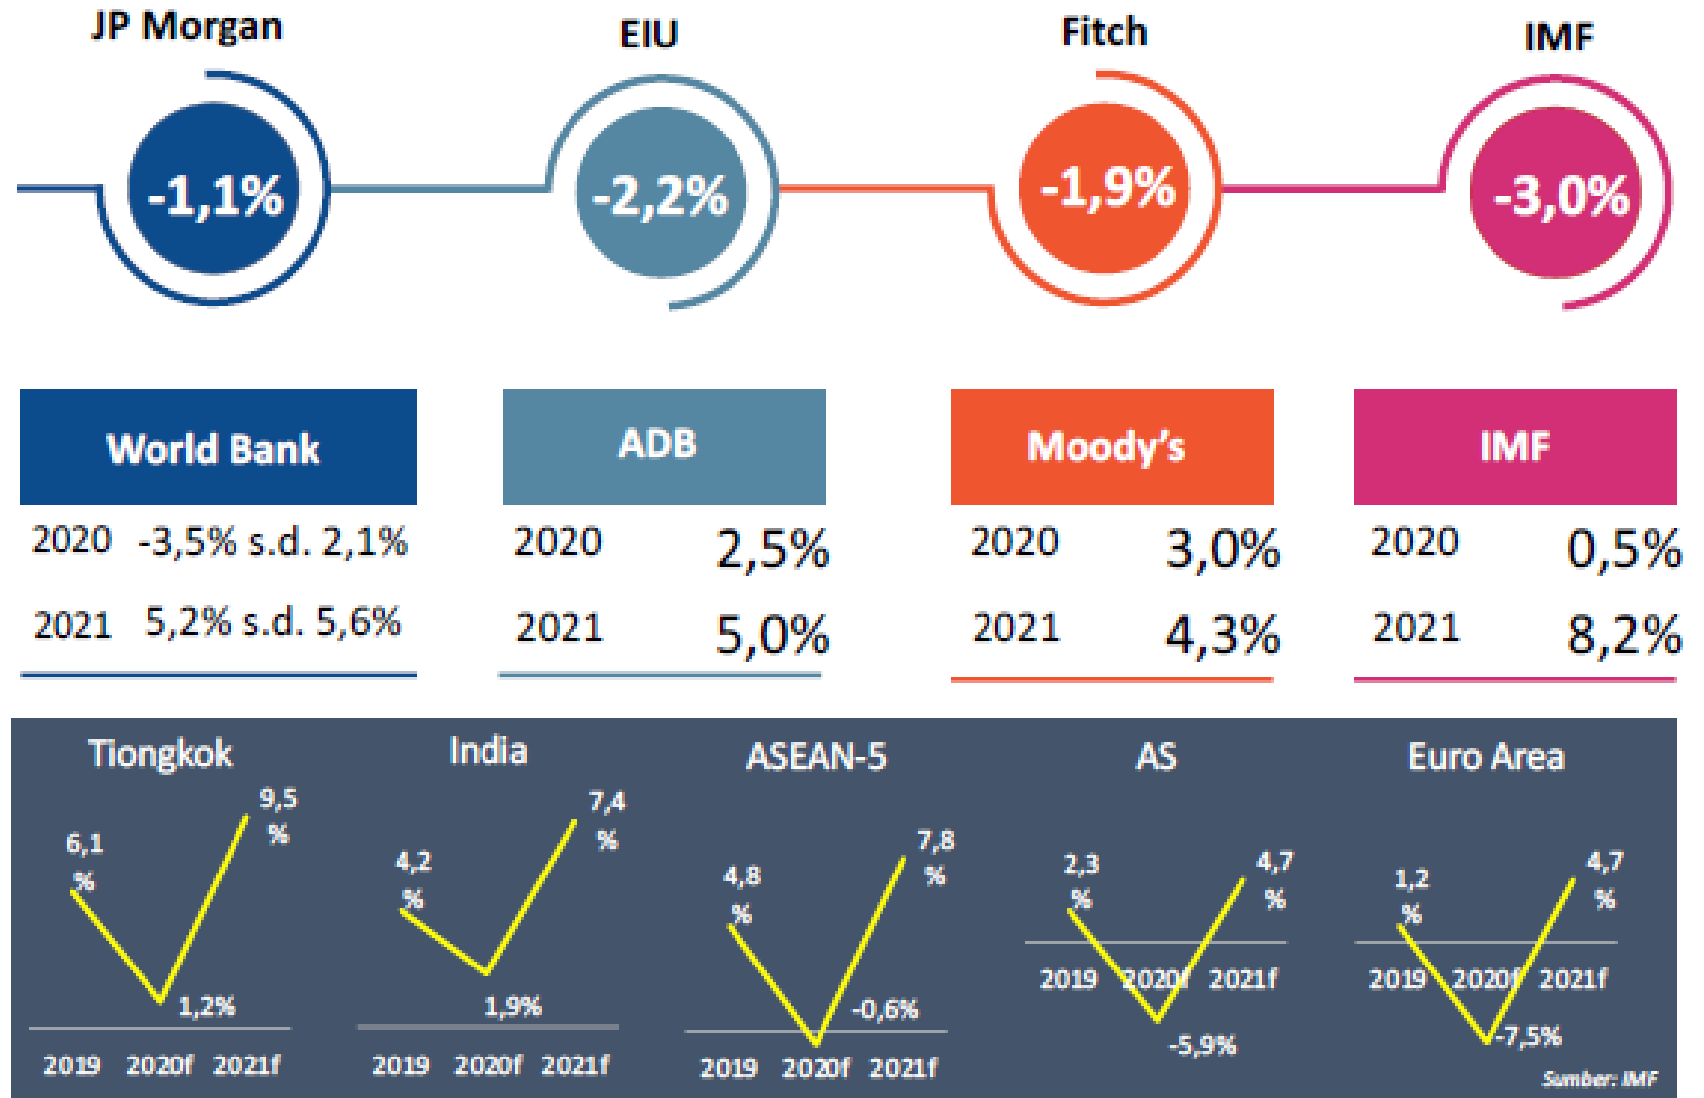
JP Morgan
-1,1%

EIU
-2,2%

Fitch
-1,9%

IMF
-3,0%

| World Bank | |
|---|---|
| 2020 | -3,5% s.d. 2,1% |
| 2021 | 5,2% s.d. 5,6% |

| ADB | |
|---|---|
| 2020 | 2,5% |
| 2021 | 5,0% |

| Moody's | |
|---|---|
| 2020 | 3,0% |
| 2021 | 4,3% |

| IMF | |
|---|---|
| 2020 | 0,5% |
| 2021 | 8,2% |

Tiongkok
6,1 %
1,2%
9,5 %
2019 2020f 2021f

India
4,2 %
1,9%
7,4 %
2019 2020f 2021f

ASEAN-5
4,8 %
-0,6%
7,8 %
2019 2020f 2021f

AS
2,3 %
-5,9%
4,7 %
2019 2020f 2021f

Euro Area
1,2 %
-7,5%
4,7 %
2019 2020f 2021f

Sumber: IMF